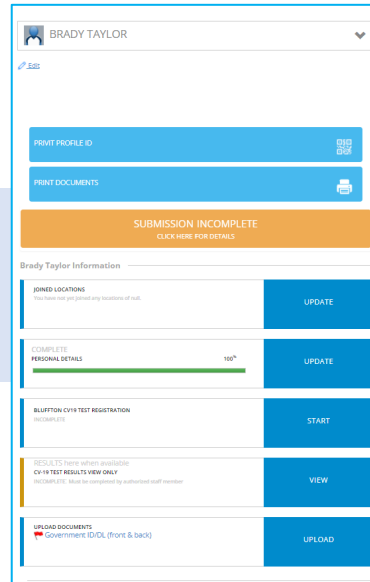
BRADY TAYLOR

Edit

PRIVIT PROFILE ID

PRINT DOCUMENTS

SUBMISSION INCOMPLETE
CLICK HERE FOR DETAILS

Brady Taylor Information

JOINED LOCATIONS
You have not yet joined any locations of built.

UPDATE

COMPLETE
PERSONAL DETAILS
100%

UPDATE

BLUFFTON CV19 TEST REGISTRATION
INCOMPLETE

START

RESULTS here when available
CV-19 TEST RESULTS VIEW ONLY
INCOMPLETE. Must be completed by authorized staff member

VIEW

UPLOAD DOCUMENTS
Government ID/DL (front & back)

UPLOAD